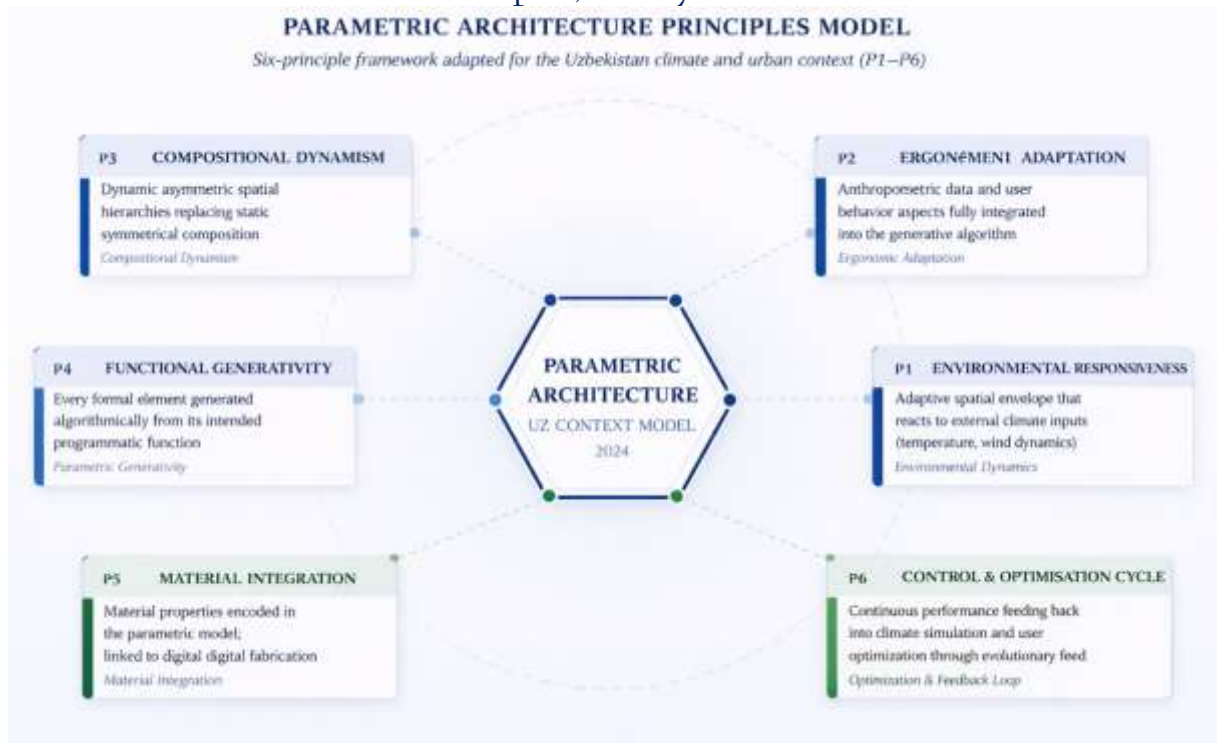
PARAMETRIC ARCHITECTURE PRINCIPLES MODEL

Six-principle framework adapted for the Uzbekistan climate and urban context (P1–P6)

P3 COMPOSITIONAL DYNAMISM
Dynamic asymmetric spatial hierarchies replacing static symmetrical composition
Compositional Dynamism

P2 ERGONéMENI ADAPTATION
Anthropometric data and user behavior aspects fully integrated into the generative algorithm
Ergonomic Adaptation

P4 FUNCTIONAL GENERATIVITY
Every formal element generated algorithmically from its intended programmatic function
Parametric Generativity

PARAMETRIC ARCHITECTURE
UZ CONTEXT MODEL
2024

P1 ENVIRONMENTAL RESPONSIVENESS
Adaptive spatial envelope that reacts to external climate inputs (temperature, wind dynamics)
Environmental Dynamics

P5 MATERIAL INTEGRATION
Material properties encoded in the parametric model; linked to digital digital fabrication
Material Integration

P6 CONTROL & OPTIMISATION CYCLE
Continuous performance feeding back into climate simulation and user optimization through evolutionary feed
Optimization & Feedback Loop